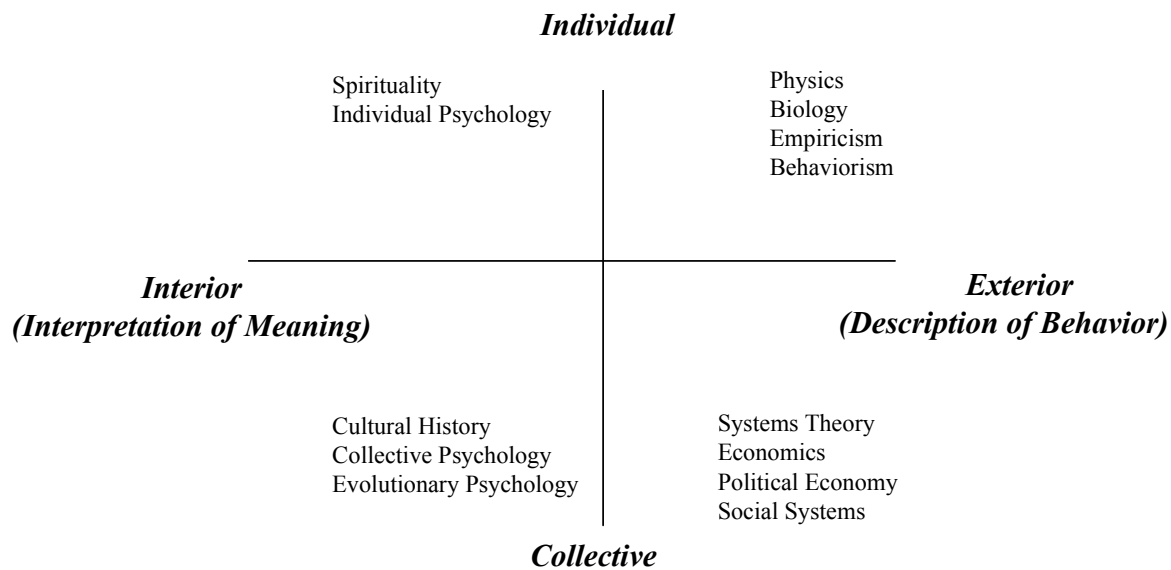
Individual

Spirituality
Individual Psychology

Physics
Biology
Empiricism
Behaviorism

Interior
(Interpretation of Meaning)

Exterior
(Description of Behavior)

Cultural History
Collective Psychology
Evolutionary Psychology

Systems Theory
Economics
Political Economy
Social Systems

Collective